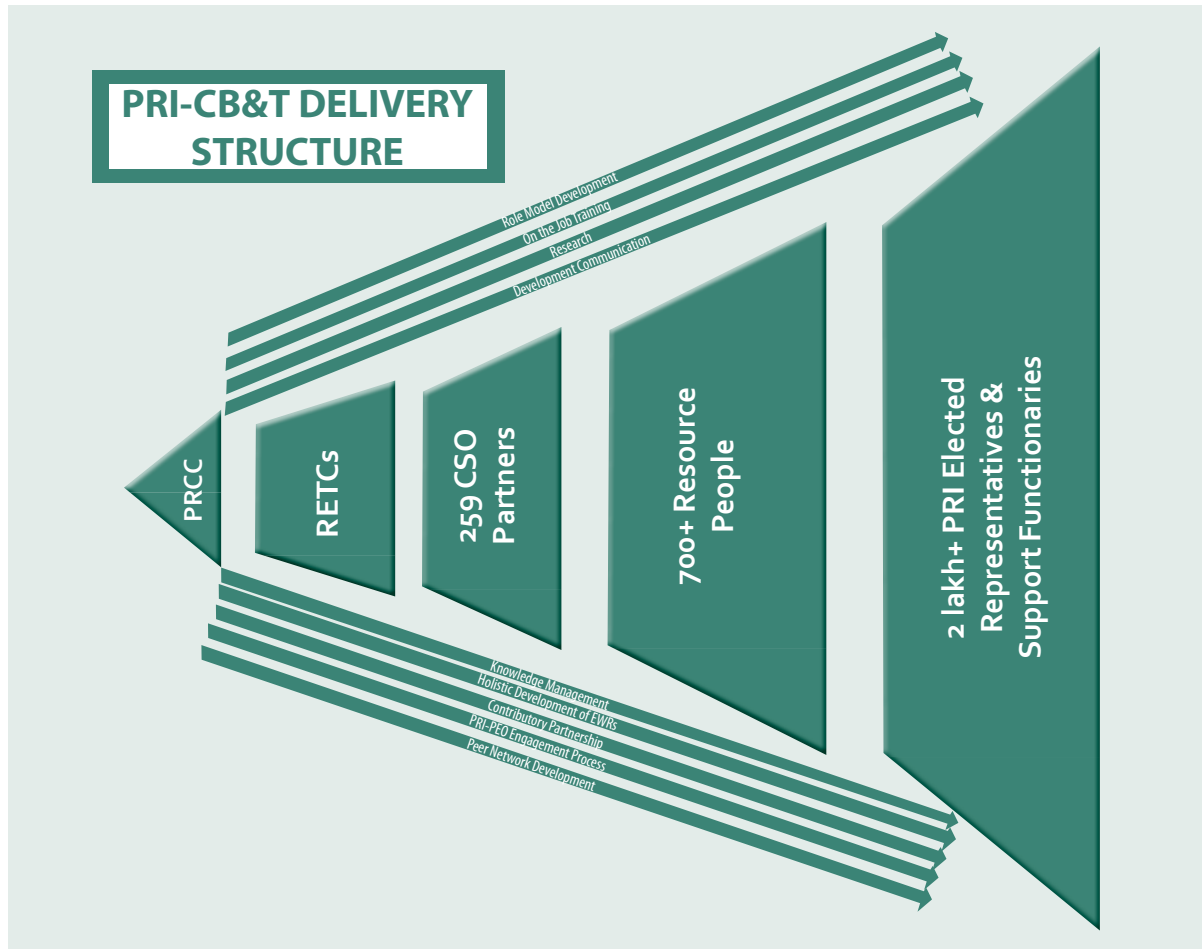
PRI-CB&T DELIVERY STRUCTURE

Role Model Development
On the Job Training
Research
Development Communication

PRCC

RETCs

259 CSO Partners

700+ Resource People

2 lakh+ PRI Elected Representatives & Support Functionaries

Knowledge Management
Holistic Development of EWRs
Contributory Partnership
PRI-PEO Engagement Process
Peer Network Development